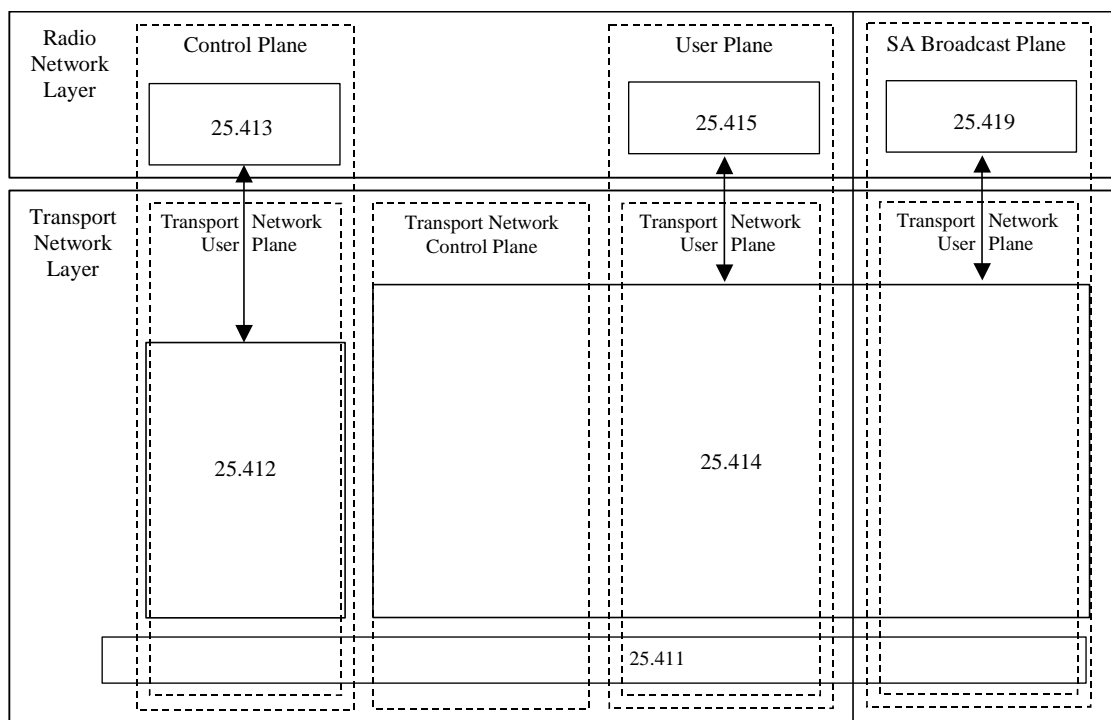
Radio Network Layer

Control Plane

25.413

User Plane

25.415

SA Broadcast Plane

25.419

Transport Network Layer

Transport Network User Plane

Transport Network Control Plane

Transport Network User Plane

Transport Network User Plane

25.412

25.414

25.411